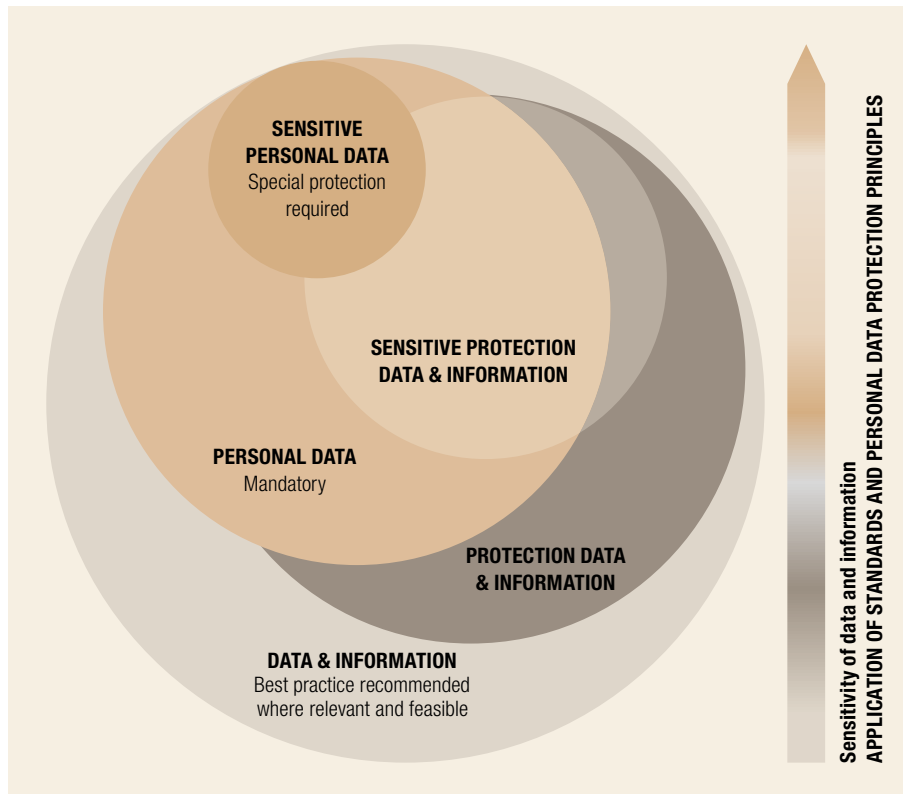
SENSITIVE PERSONAL DATA
Special protection required

SENSITIVE PROTECTION DATA & INFORMATION

PERSONAL DATA
Mandatory

PROTECTION DATA & INFORMATION

DATA & INFORMATION
Best practice recommended where relevant and feasible

Sensitivity of data and information
APPLICATION OF STANDARDS AND PERSONAL DATA PROTECTION PRINCIPLES